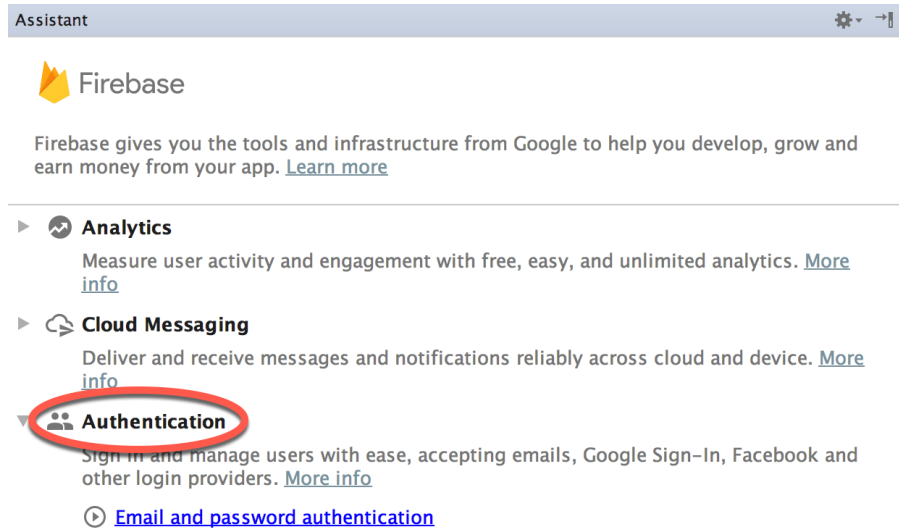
Assistant

Firebase

Firebase gives you the tools and infrastructure from Google to help you develop, grow and earn money from your app. Learn more

Analytics

Measure user activity and engagement with free, easy, and unlimited analytics. More info

Cloud Messaging

Deliver and receive messages and notifications reliably across cloud and device. More info

Authentication

Sign in and manage users with ease, accepting emails, Google Sign-In, Facebook and other login providers. More info

Email and password authentication